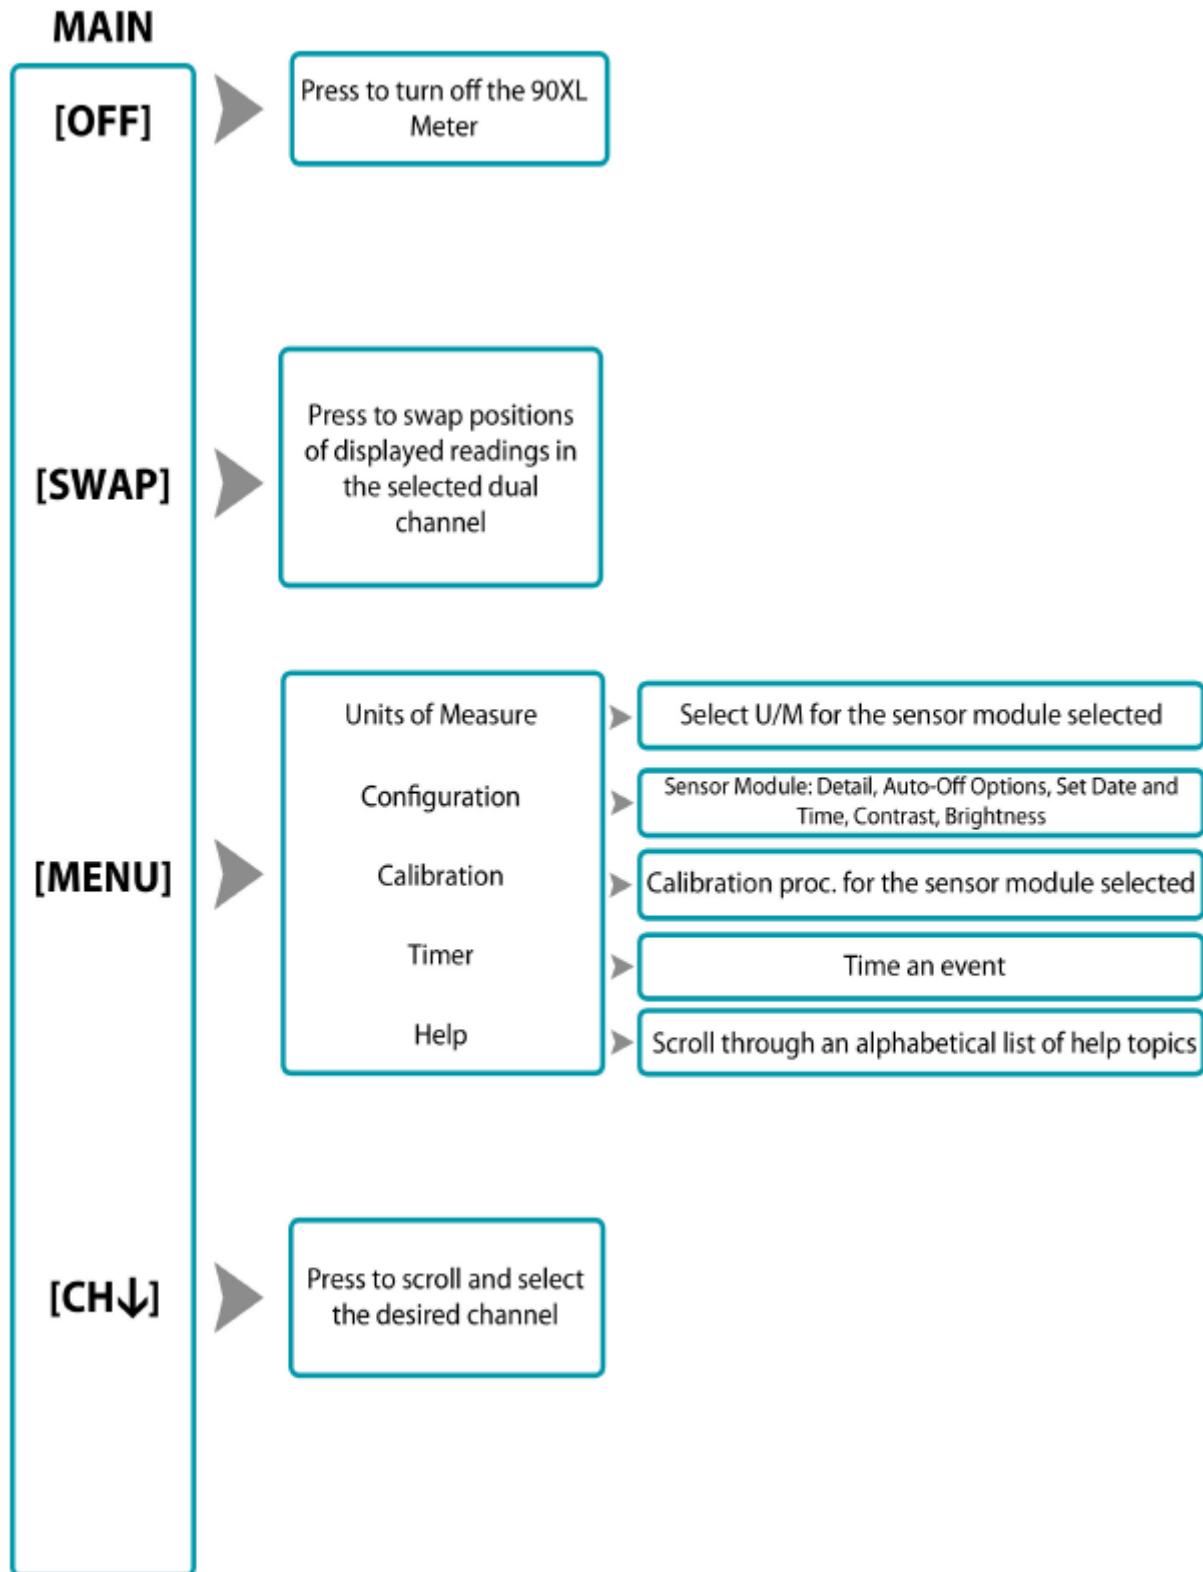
MAIN

[OFF]

Press to turn off the 90XL Meter

[SWAP]

Press to swap positions of displayed readings in the selected dual channel

[MENU]

Units of Measure

Select U/M for the sensor module selected

Configuration

Sensor Module: Detail, Auto-Off Options, Set Date and Time, Contrast, Brightness

Calibration

Calibration proc. for the sensor module selected

Timer

Time an event

Help

Scroll through an alphabetical list of help topics

[CH↓]

Press to scroll and select the desired channel